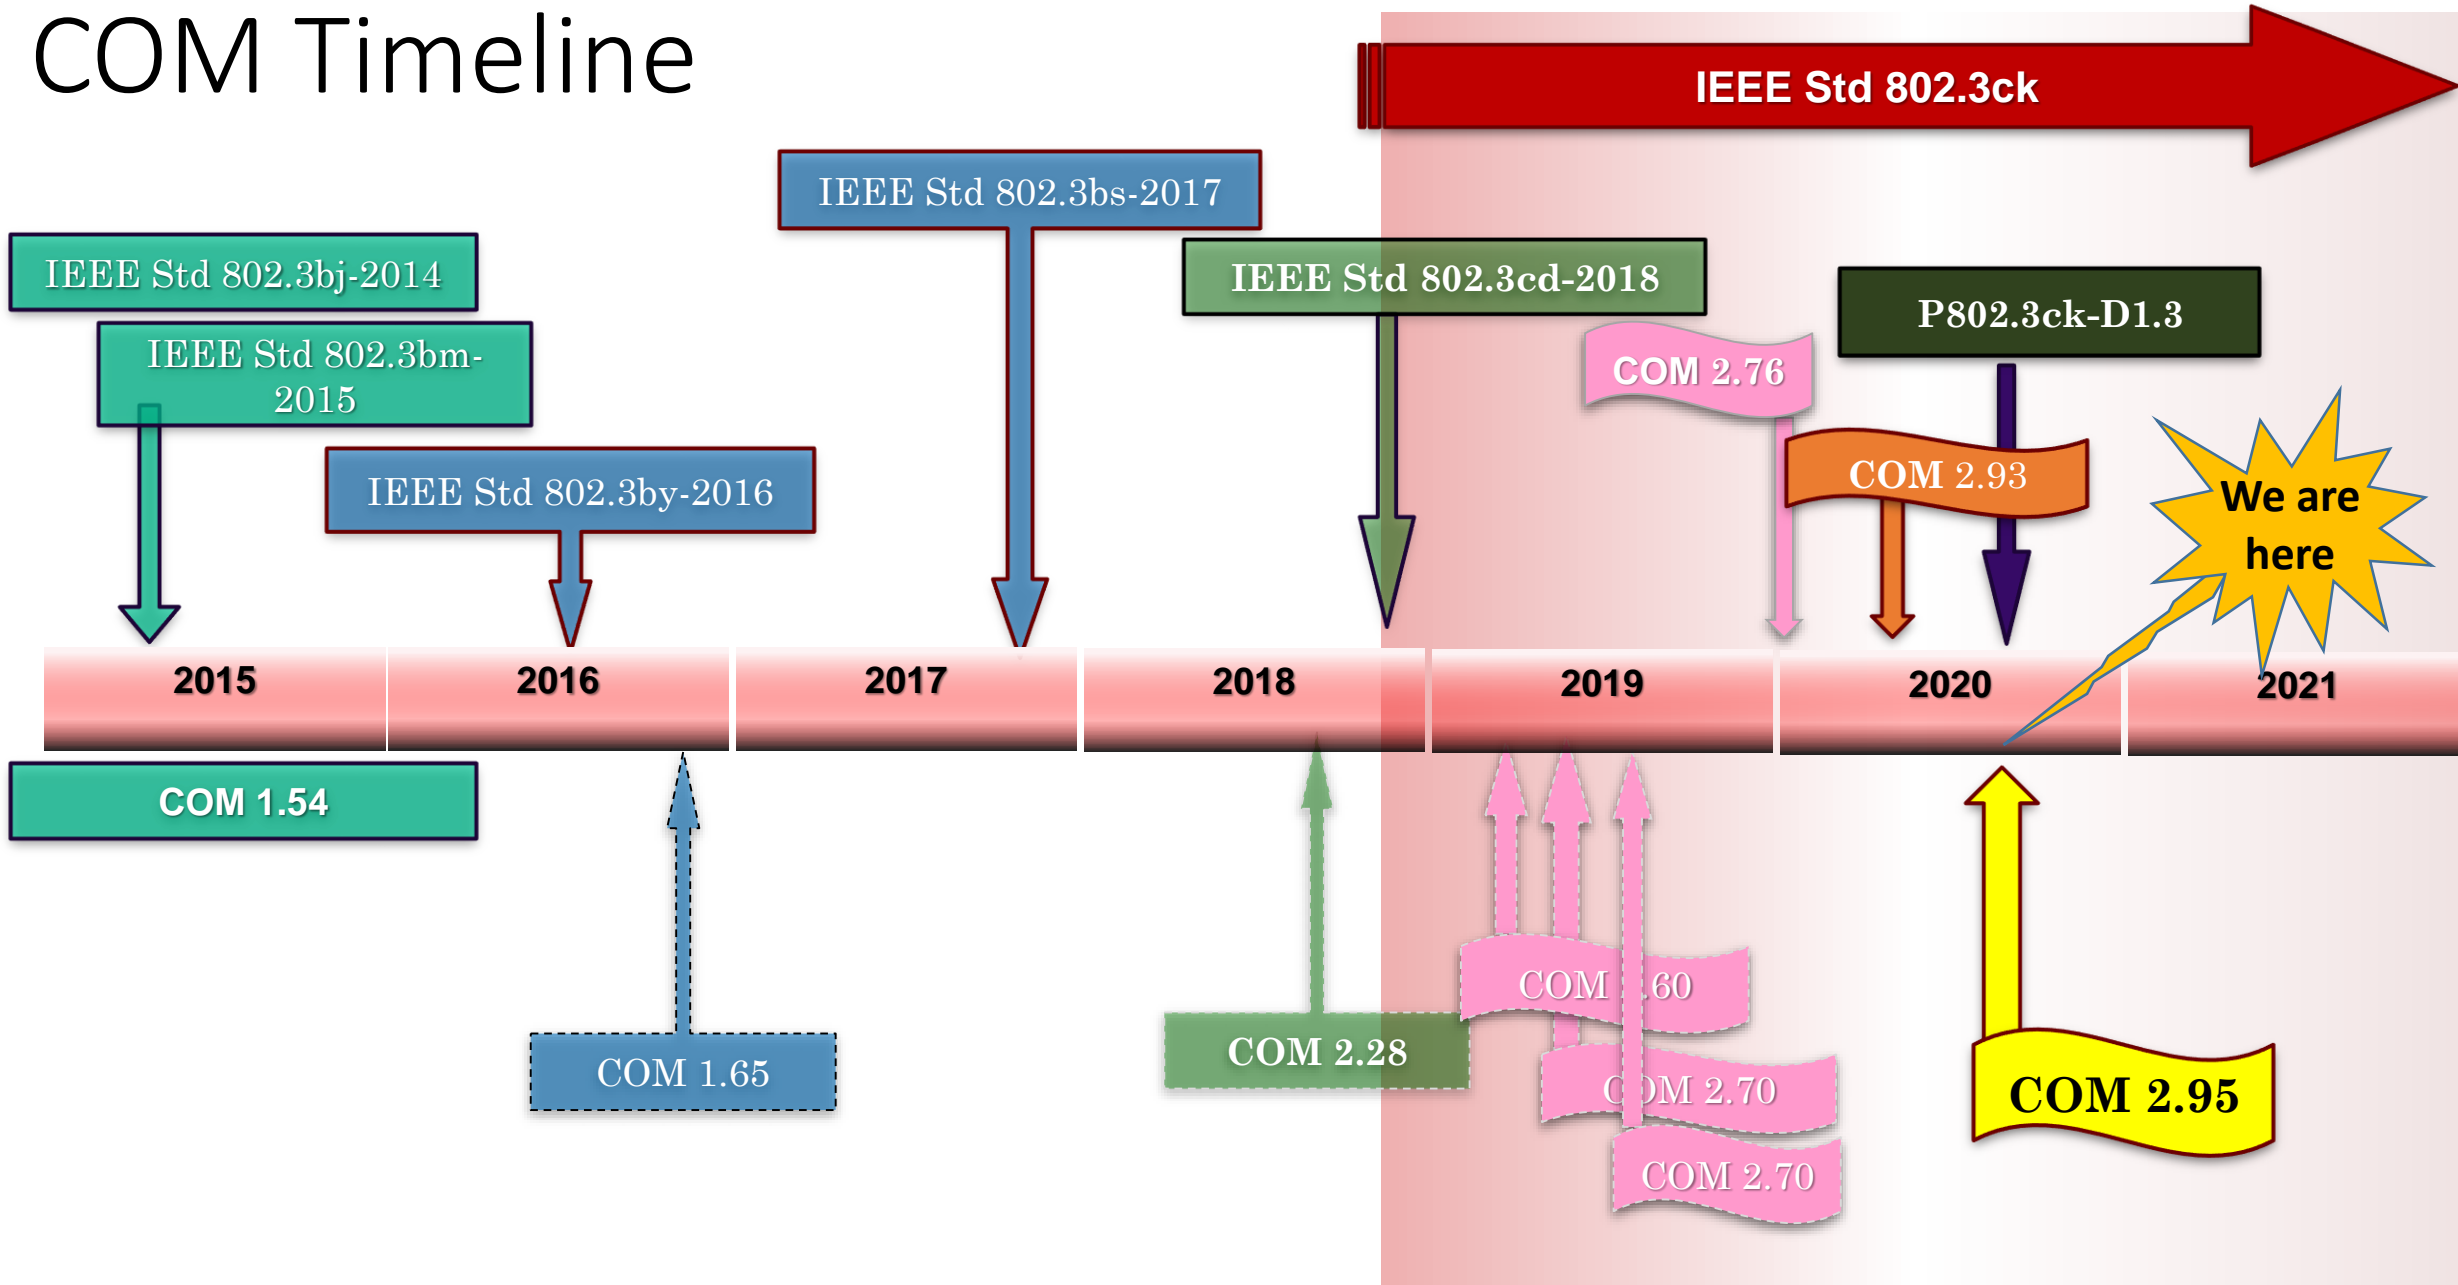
COM Timeline

IEEE Std 802.3ck

IEEE Std 802.3bs-2017

IEEE Std 802.3bj-2014

IEEE Std 802.3cd-2018

P802.3ck-D1.3

IEEE Std 802.3bm-2015

COM 2.76

COM 2.93

IEEE Std 802.3by-2016

We are here

2015

2016

2017

2018

2019

2020

2021

COM 1.54

COM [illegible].60

COM 2.28

COM 1.65

C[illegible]M 2.70

COM 2.95

COM 2.70